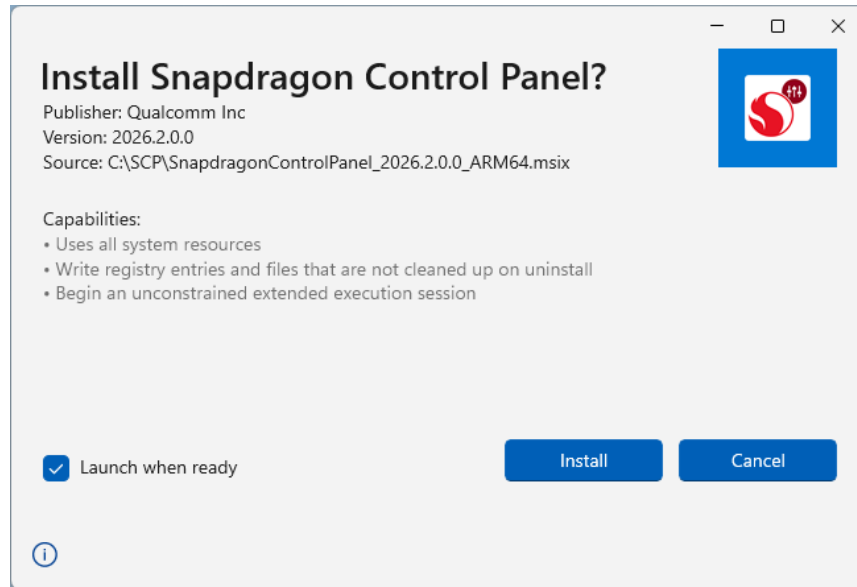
Install Snapdragon Control Panel?

Publisher: Qualcomm Inc
Version: 2026.2.0.0
Source: C:\SCP\SnapdragonControlPanel_2026.2.0.0_ARM64.msix

Capabilities:
• Uses all system resources
• Write registry entries and files that are not cleaned up on uninstall
• Begin an unconstrained extended execution session

Launch when ready

Install

Cancel